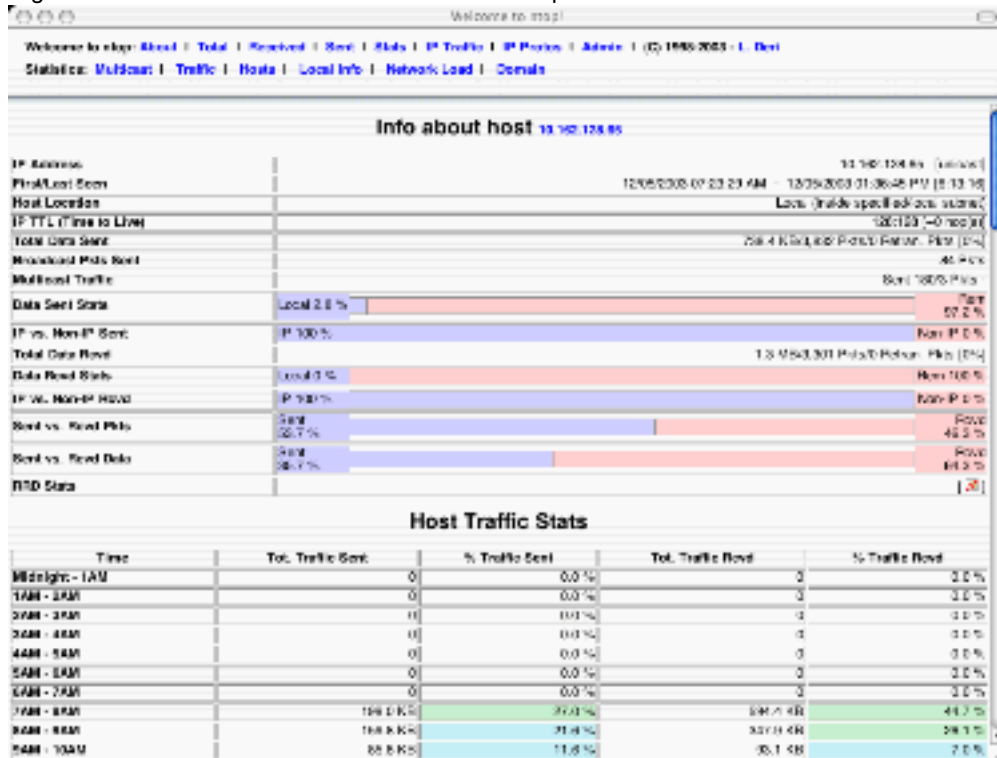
Welcome to ntop!

Welcome to ntop: About | Total | Received | Sent | Stats | IP Traffic | IP Protos | Admin | (C) 1998-2003 - L. Deri
Statistics: Multicast | Traffic | Hosts | Local Info | Network Load | Domain

Info about host 10.162.128.65

| | |
|---|---|
| IP Address | 10.162.128.65 [unicast] |
| First/Last Seen | 12/05/2003 07:23:23 AM - 12/05/2003 01:36:45 PM [6:13:18] |
| Host Location | Local (inside specified/local subnet) |
| IP TTL (Time to Live) | 128:128 [~0 hop(s)] |
| Total Data Sent | 256.4 KB/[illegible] Pkts/0 Retran. Pkts [0%] |
| Broadcast Pkts Sent | 46 Pkts |
| Multicast Traffic | Sent 180/3 Pkts |
| Data Sent Stats | Local 2.8 % / Rem 97.2 % |
| IP vs. Non-IP Sent | IP 100 % / Non IP 0 % |
| Total Data Rcvd | 1.3 MB/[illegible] Pkts/0 Retran. Pkts [0%] |
| Data Rcvd Stats | Local 0 % / Rem 100 % |
| IP vs. Non-IP Rcvd | IP 100 % / Non IP 0 % |
| Sent vs. Rcvd Pkts | Sent 53.7 % / Rcvd 46.3 % |
| Sent vs. Rcvd Data | Sent 35.7 % / Rcvd 64.3 % |
| RRD Stats | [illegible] |

Host Traffic Stats

| Time | Tot. Traffic Sent | % Traffic Sent | Tot. Traffic Rcvd | % Traffic Rcvd |
|---|---|---|---|---|
| Midnight - 1AM | 0 | 0.0 % | 0 | 0.0 % |
| 1AM - 2AM | 0 | 0.0 % | 0 | 0.0 % |
| 2AM - 3AM | 0 | 0.0 % | 0 | 0.0 % |
| 3AM - 4AM | 0 | 0.0 % | 0 | 0.0 % |
| 4AM - 5AM | 0 | 0.0 % | 0 | 0.0 % |
| 5AM - 6AM | 0 | 0.0 % | 0 | 0.0 % |
| 6AM - 7AM | 0 | 0.0 % | 0 | 0.0 % |
| 7AM - 8AM | 196.0 KB | 27.0 % | 584.4 KB | 44.7 % |
| 8AM - 9AM | 155.5 KB | 21.4 % | 337.0 KB | 26.1 % |
| 9AM - 10AM | 85.6 KB | 11.8 % | 95.1 KB | 7.0 % |